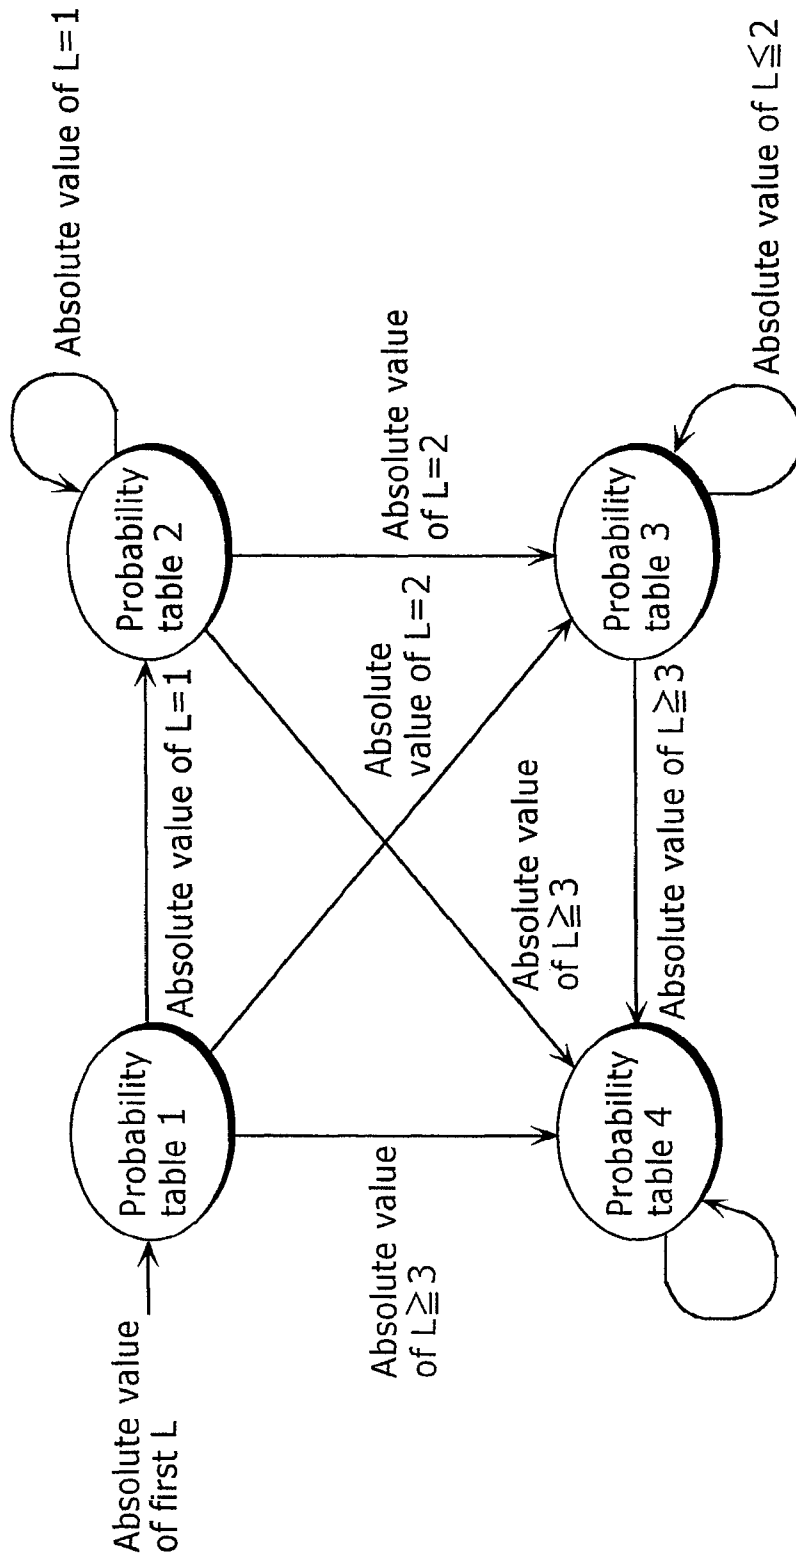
Absolute value of first L

Probability table 1

Absolute value of L≧3

Absolute value of L=1

Absolute value of L=2

Probability table 2

Absolute value of L=1

Absolute value of L≧3

Absolute value of L=2

Probability table 3

Absolute value of L≦2

Absolute value of L≧3

Probability table 4